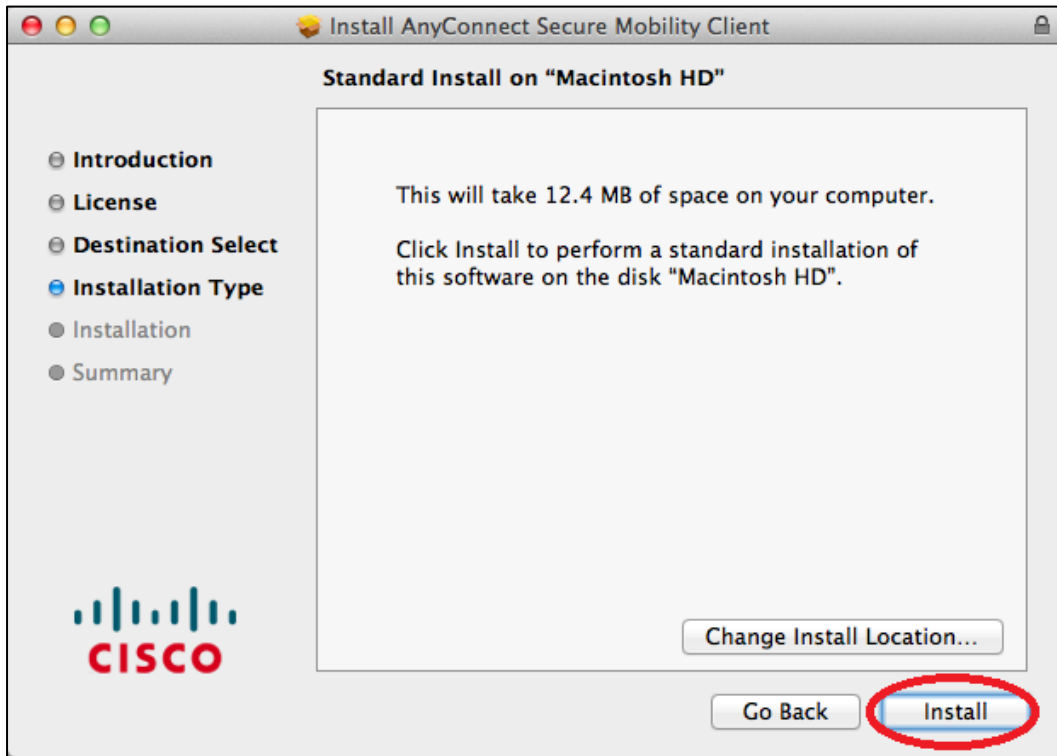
Install AnyConnect Secure Mobility Client

Standard Install on “Macintosh HD”

Introduction
License
Destination Select
Installation Type
Installation
Summary

This will take 12.4 MB of space on your computer.

Click Install to perform a standard installation of this software on the disk "Macintosh HD".

Change Install Location...

CISCO

Go Back

Install